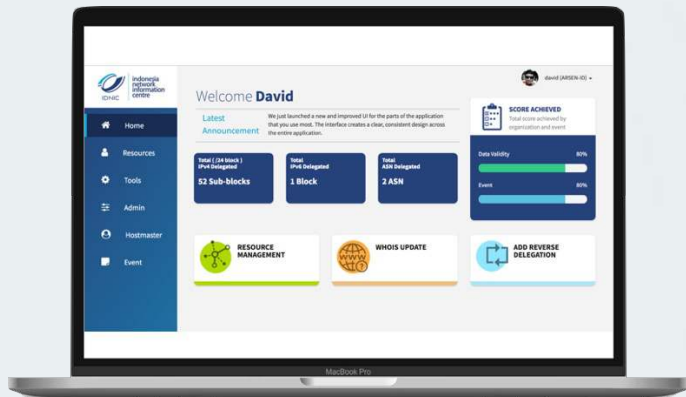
indonesia network information centre
IDNIC

david (ARSEN-ID)

Home
Resources
Tools
Admin
Hostmaster
Event

Welcome **David**

Latest Announcement

We just launched a new and improved UI for the parts of the application that you use most. The interface creates a clear, consistent design across the entire application.

SCORE ACHIEVED
Total score achieved by organization and event

Total ( /24 block ) IPv4 Delegated
52 Sub-blocks

Total IPv6 Delegated
1 Block

Total ASN Delegated
2 ASN

Data Validity 80%

Event 80%

RESOURCE MANAGEMENT

WHOIS UPDATE

ADD REVERSE DELEGATION

MacBook Pro